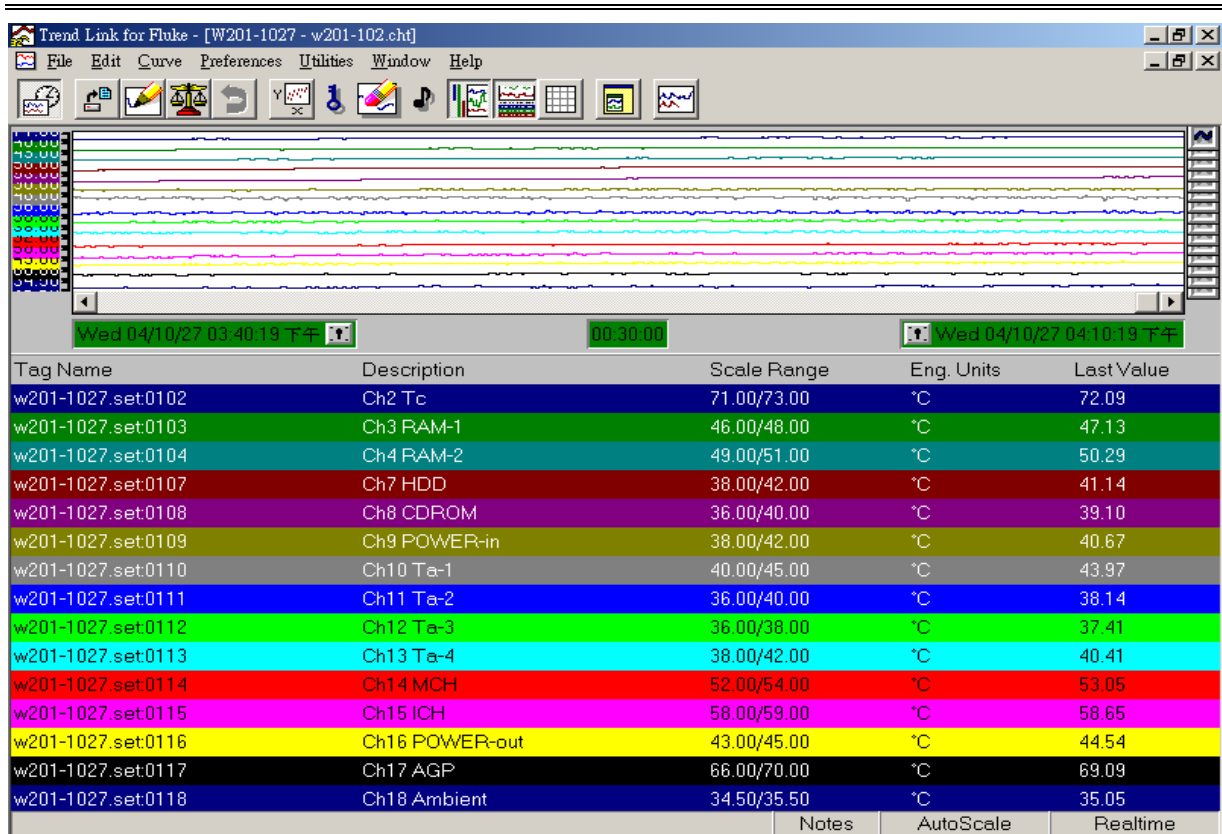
Trend Link for Fluke - [W201-1027 - w201-102.cht]

File Edit Curve Preferences Utilities Window Help

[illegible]
45.00
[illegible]
34.50

Wed 04/10/27 03:40:19 下午 | 00:30:00 | Wed 04/10/27 04:10:19 下午

| Tag Name | Description | Scale Range | Eng. Units | Last Value |
|---|---|---|---|---|
| w201-1027.set:0102 | Ch2 Tc | 71.00/73.00 | °C | 72.09 |
| w201-1027.set:0103 | Ch3 RAM-1 | 46.00/48.00 | °C | 47.13 |
| w201-1027.set:0104 | Ch4 RAM-2 | 49.00/51.00 | °C | 50.29 |
| w201-1027.set:0107 | Ch7 HDD | 38.00/42.00 | °C | 41.14 |
| w201-1027.set:0108 | Ch8 CDROM | 36.00/40.00 | °C | 39.10 |
| w201-1027.set:0109 | Ch9 POWER-in | 38.00/42.00 | °C | 40.67 |
| w201-1027.set:0110 | Ch10 Ta-1 | 40.00/45.00 | °C | 43.97 |
| w201-1027.set:0111 | Ch11 Ta-2 | 36.00/40.00 | °C | 38.14 |
| w201-1027.set:0112 | Ch12 Ta-3 | 36.00/38.00 | °C | 37.41 |
| w201-1027.set:0113 | Ch13 Ta-4 | 38.00/42.00 | °C | 40.41 |
| w201-1027.set:0114 | Ch14 MCH | 52.00/54.00 | °C | 53.05 |
| w201-1027.set:0115 | Ch15 ICH | 58.00/59.00 | °C | 58.65 |
| w201-1027.set:0116 | Ch16 POWER-out | 43.00/45.00 | °C | 44.54 |
| w201-1027.set:0117 | Ch17 AGP | 66.00/70.00 | °C | 69.09 |
| w201-1027.set:0118 | Ch18 Ambient | 34.50/35.50 | °C | 35.05 |

Notes AutoScale Realtime